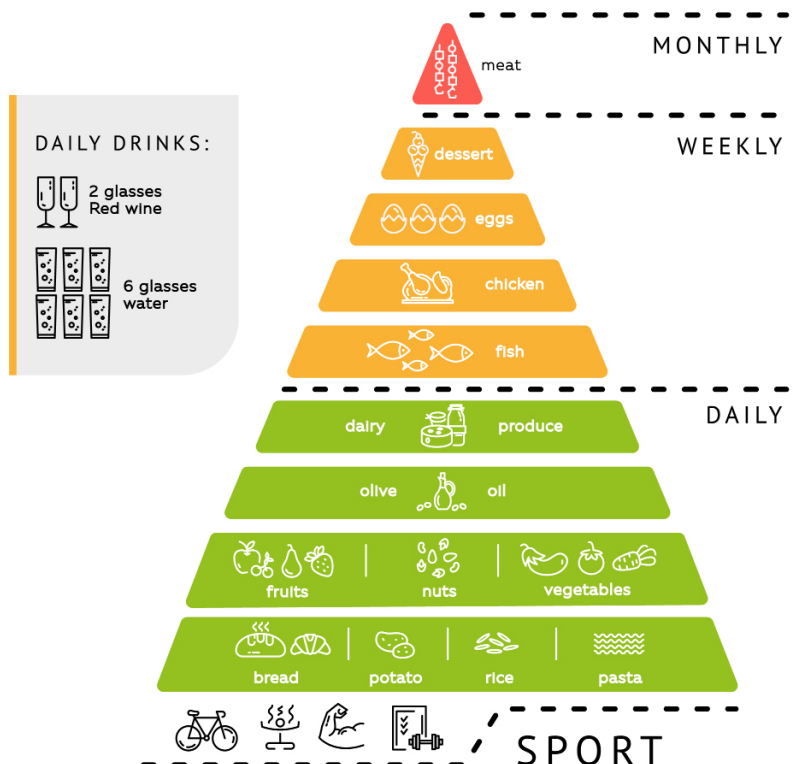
MONTHLY

meat

DAILY DRINKS:

2 glasses
Red wine

6 glasses
water

WEEKLY

dessert

eggs

chicken

fish

DAILY

dairy produce

olive oil

fruits | nuts | vegetables

bread | potato | rice | pasta

SPORT